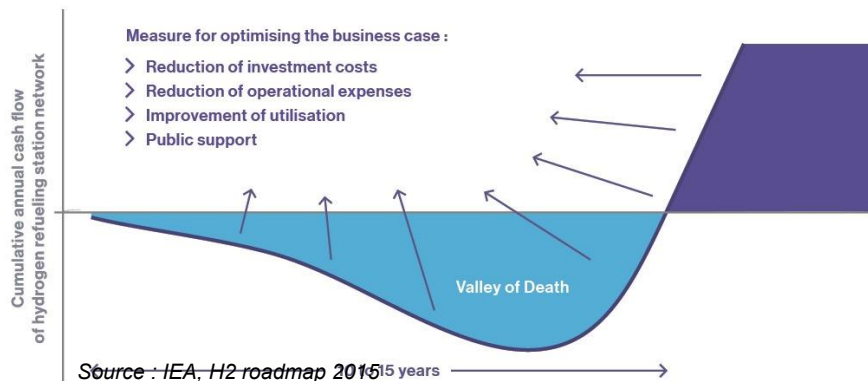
Cumulative annual cash flow of hydrogen refueling station network

Measure for optimising the business case :

> Reduction of investment costs
> Reduction of operational expenses
> Improvement of utilisation
> Public support

Valley of Death

Source : IEA, H2 roadmap 2015

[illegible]15 years